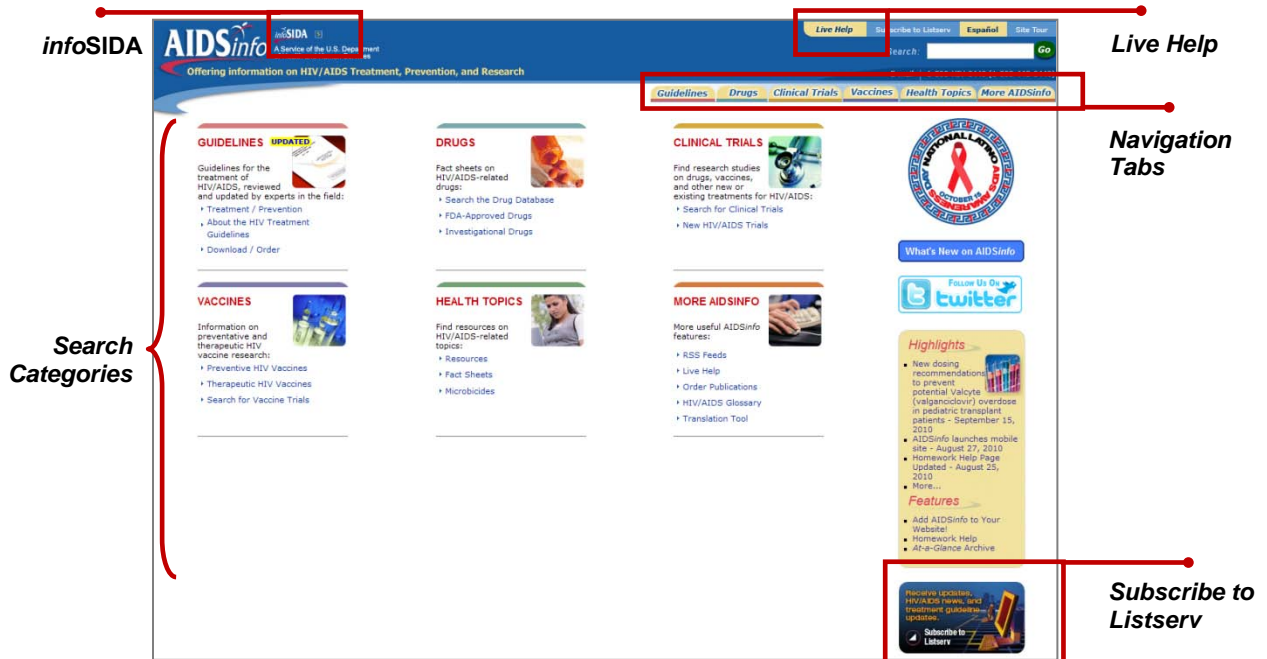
*info*SIDA

AIDS*info*

*info*SIDA

A Service of the U.S. Department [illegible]

Offering information on HIV/AIDS Treatment, Prevention, and Research

Live Help | Subscribe to Listserv | Español | Site Tour

Search: Go

Live Help

Guidelines | Drugs | Clinical Trials | Vaccines | Health Topics | More AIDSinfo

Navigation Tabs

GUIDELINES UPDATED

Guidelines for the treatment of HIV/AIDS, reviewed and updated by experts in the field:

Treatment / Prevention

About the HIV Treatment Guidelines

Download / Order

DRUGS

Fact sheets on HIV/AIDS-related drugs:

Search the Drug Database

FDA-Approved Drugs

Investigational Drugs

CLINICAL TRIALS

Find research studies on drugs, vaccines, and other new or existing treatments for HIV/AIDS:

Search for Clinical Trials

New HIV/AIDS Trials

NATIONAL LATINO AIDS AWARENESS DAY OCTOBER 15

What's New on AIDSinfo

Follow Us On twitter

Search Categories

VACCINES

Information on preventative and therapeutic HIV vaccine research:

Preventive HIV Vaccines

Therapeutic HIV Vaccines

Search for Vaccine Trials

HEALTH TOPICS

Find resources on HIV/AIDS-related topics:

Resources

Fact Sheets

Microbicides

MORE AIDSINFO

More useful AIDS*info* features:

RSS Feeds

Live Help

Order Publications

HIV/AIDS Glossary

Translation Tool

Highlights

New dosing recommendations to prevent potential Valcyte (valganciclovir) overdose in pediatric transplant patients - September 15, 2010

AIDS*info* launches mobile site - August 27, 2010

Homework Help Page Updated - August 25, 2010

More...

Features

Add AIDS*info* to Your Website!

Homework Help

*At-a-Glance* Archive

Receive updates, HIV/AIDS news, and treatment guideline updates.

Subscribe to Listserv

Subscribe to Listserv